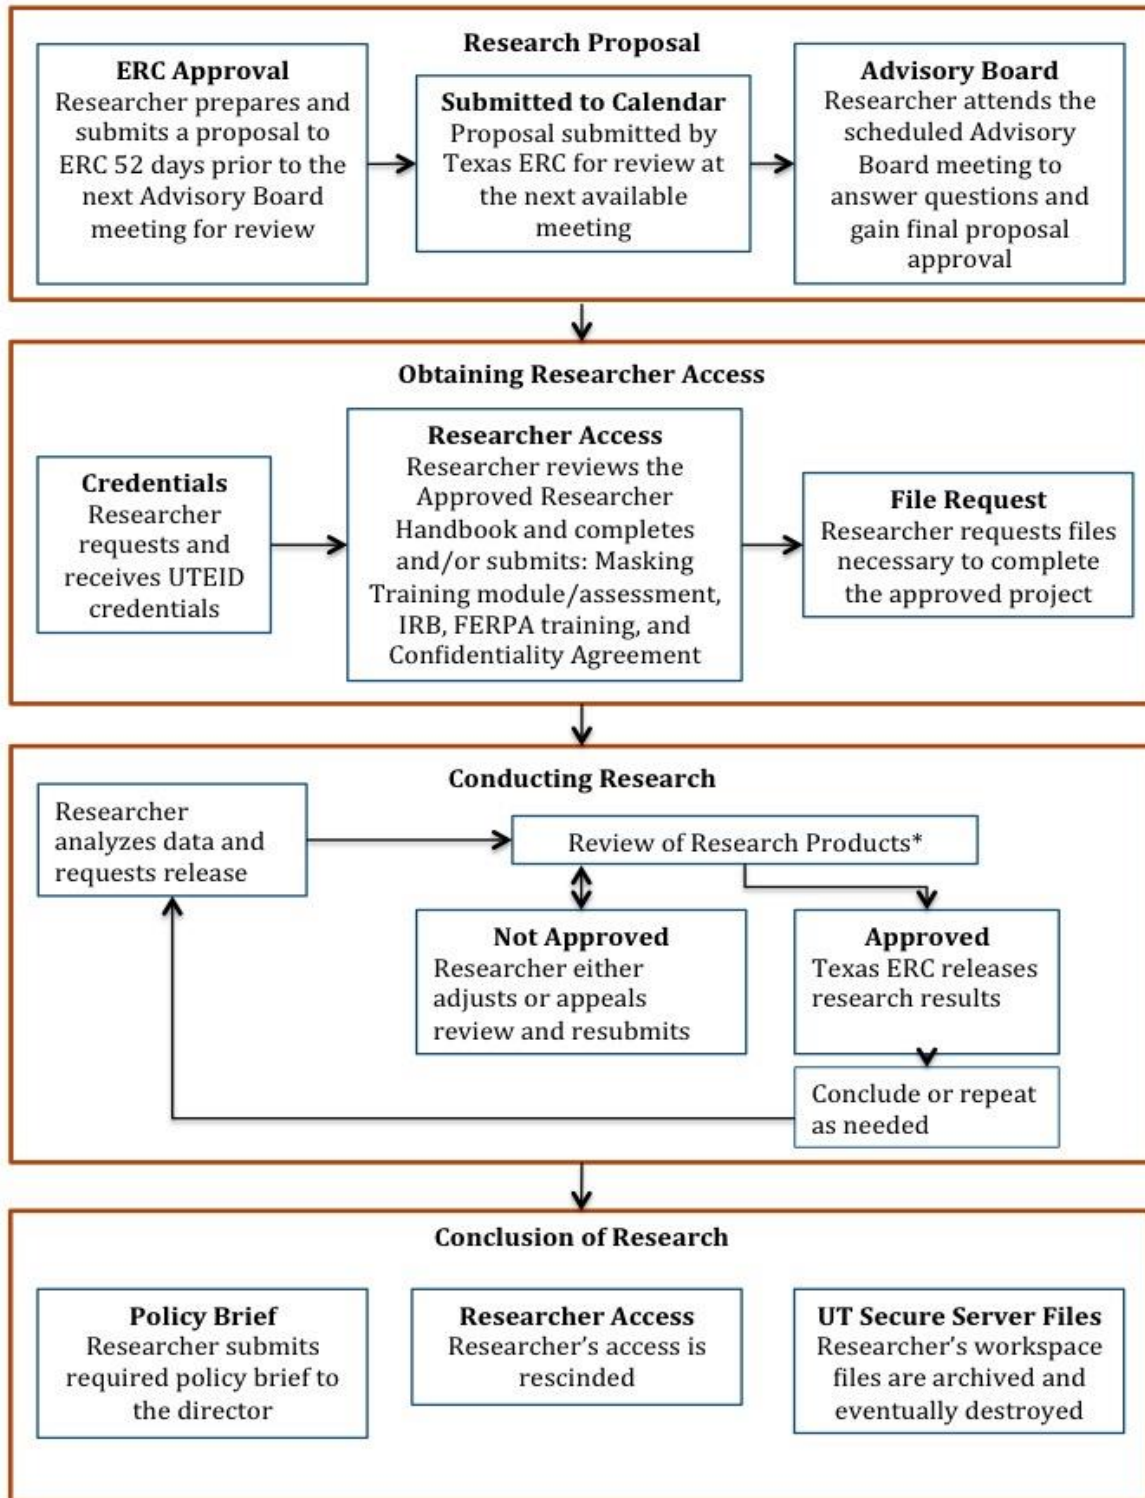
Research Proposal

ERC Approval
Researcher prepares and submits a proposal to ERC 52 days prior to the next Advisory Board meeting for review

Submitted to Calendar
Proposal submitted by Texas ERC for review at the next available meeting

Advisory Board
Researcher attends the scheduled Advisory Board meeting to answer questions and gain final proposal approval

Obtaining Researcher Access

Credentials
Researcher requests and receives UTEID credentials

Researcher Access
Researcher reviews the Approved Researcher Handbook and completes and/or submits: Masking Training module/assessment, IRB, FERPA training, and Confidentiality Agreement

File Request
Researcher requests files necessary to complete the approved project

Conducting Research

Researcher analyzes data and requests release

Review of Research Products*

Not Approved
Researcher either adjusts or appeals review and resubmits

Approved
Texas ERC releases research results

Conclude or repeat as needed

Conclusion of Research

Policy Brief
Researcher submits required policy brief to the director

Researcher Access
Researcher's access is rescinded

UT Secure Server Files
Researcher's workspace files are archived and eventually destroyed